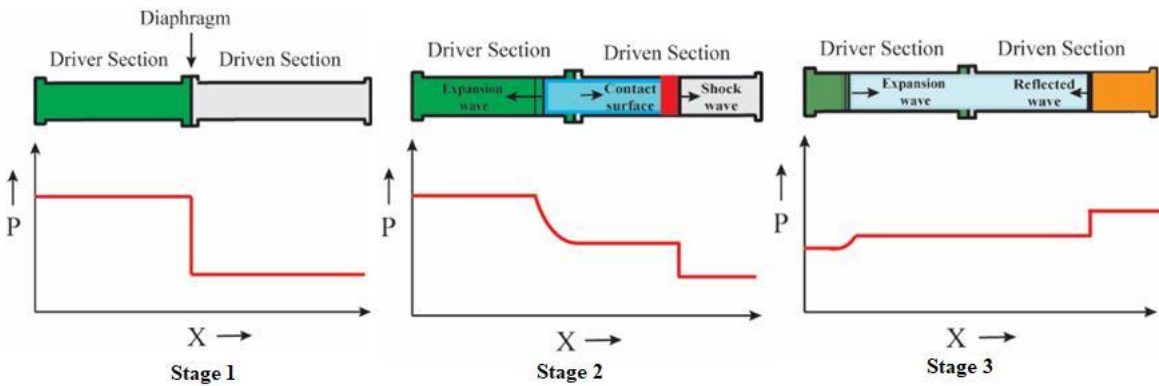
Diaphragm
Driver Section
Driven Section
P
X
Stage 1

Driver Section
Driven Section
Expansion wave
Contact surface
Shock wave
P
X
Stage 2

Driver Section
Driven Section
Expansion wave
Reflected wave
P
X
Stage 3